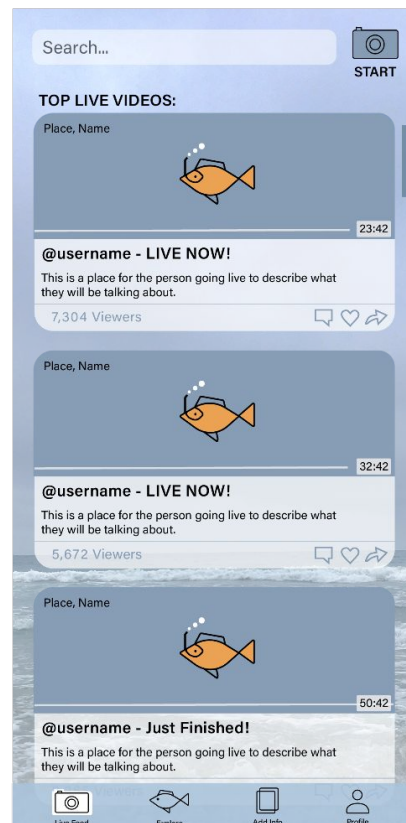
Search...

START

TOP LIVE VIDEOS:

Place, Name

23:42

@username - LIVE NOW!

This is a place for the person going live to describe what they will be talking about.

7,304 Viewers

Place, Name

32:42

@username - LIVE NOW!

This is a place for the person going live to describe what they will be talking about.

5,672 Viewers

Place, Name

50:42

@username - Just Finished!

This is a place for the person going live to describe what they will be talking about.

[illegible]

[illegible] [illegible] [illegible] Profile